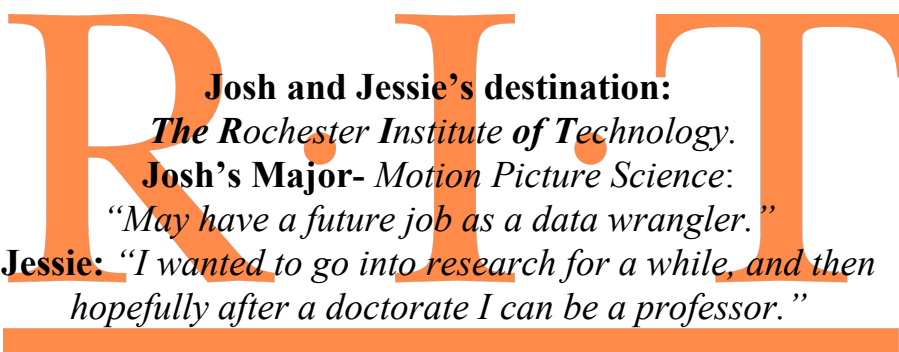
R.I.T

Josh and Jessie's destination:
The Rochester Institute of Technology.
Josh's Major- Motion Picture Science:
"May have a future job as a data wrangler."
Jessie: "I wanted to go into research for a while, and then hopefully after a doctorate I can be a professor."